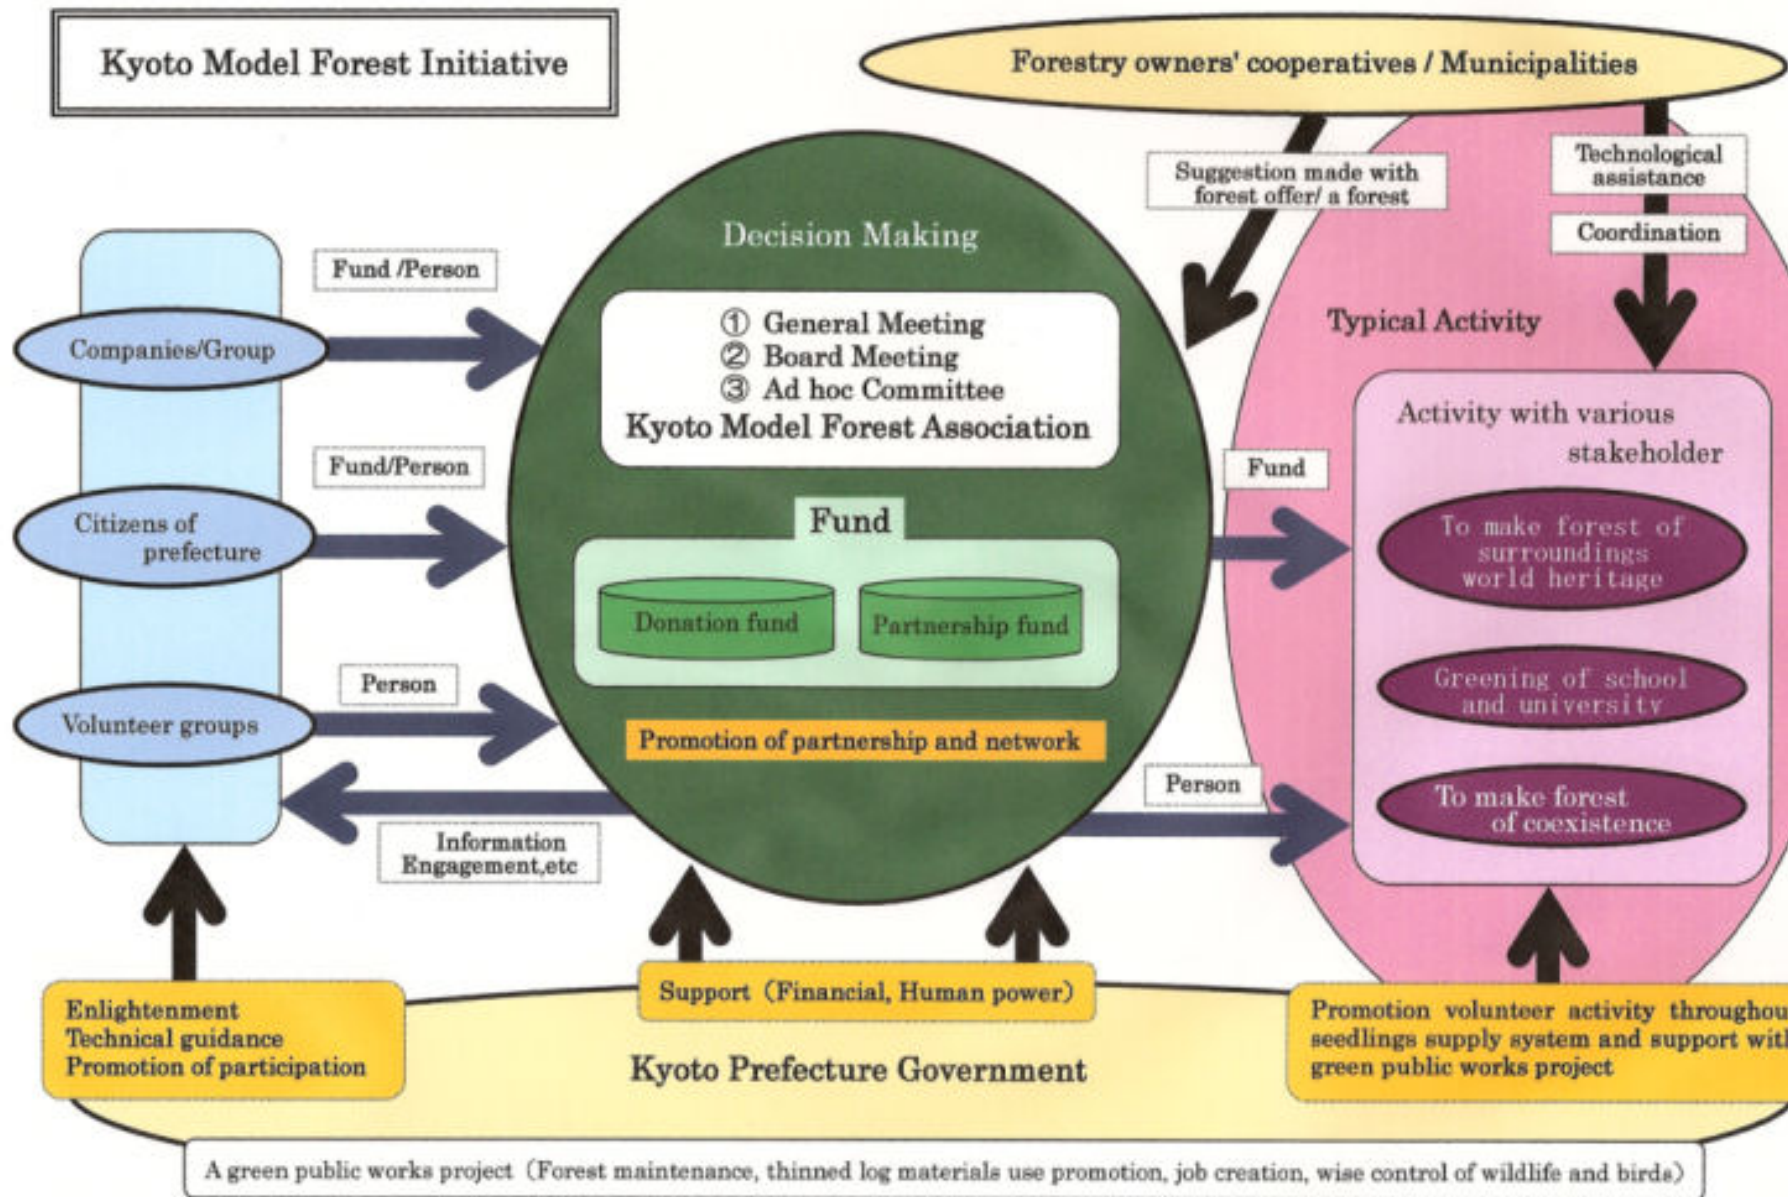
Kyoto Model Forest Initiative

Forestry owners' cooperatives / Municipalities

Suggestion made with forest offer/ a forest

Technological assistance

Coordination

Decision Making

Fund /Person

Companies/Group

① General Meeting
② Board Meeting
③ Ad hoc Committee
Kyoto Model Forest Association

Typical Activity

Activity with various stakeholder

Fund/Person

Citizens of prefecture

Fund

Fund

To make forest of surroundings world heritage

Donation fund

Partnership fund

Greening of school and university

Person

Volunteer groups

Promotion of partnership and network

Person

To make forest of coexistence

Information Engagement,etc

Enlightenment
Technical guidance
Promotion of participation

Support（Financial, Human power）

Kyoto Prefecture Government

Promotion volunteer activity throughou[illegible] seedlings supply system and support wit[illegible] green public works project

A green public works project（Forest maintenance, thinned log materials use promotion, job creation, wise control of wildlife and birds）